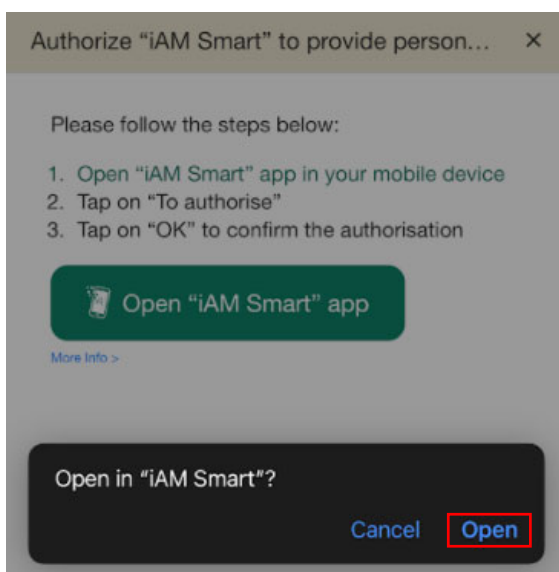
Authorize “iAM Smart” to provide person...

×

Please follow the steps below:

1. Open “iAM Smart” app in your mobile device
2. Tap on “To authorise”
3. Tap on “OK” to confirm the authorisation

Open “iAM Smart” app

More Info >

Open in “iAM Smart”?

Cancel

Open